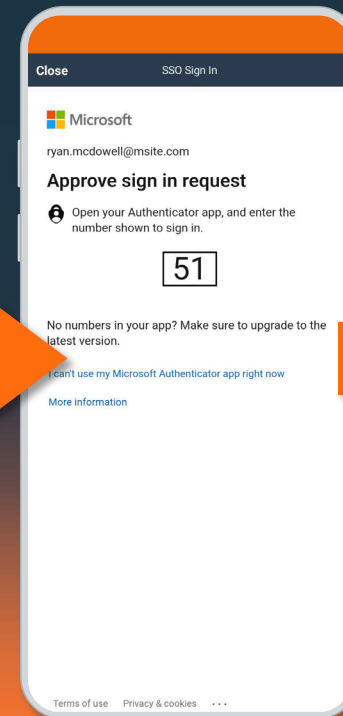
Close SSO Sign In

Microsoft

ryan.mcdowell@msite.com

Approve sign in request

Open your Authenticator app, and enter the number shown to sign in.

51

No numbers in your app? Make sure to upgrade to the latest version.

I can't use my Microsoft Authenticator app right now

More information

Terms of use Privacy & cookies ...